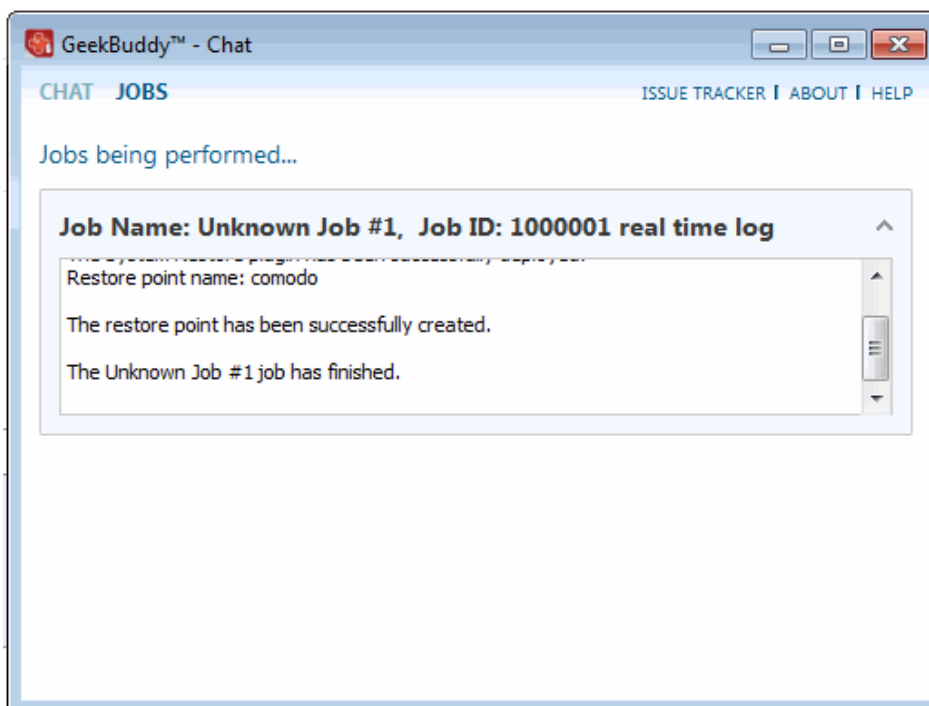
GeekBuddy™ - Chat

CHAT JOBS

ISSUE TRACKER | ABOUT | HELP

Jobs being performed...

Job Name: Unknown Job #1, Job ID: 1000001 real time log

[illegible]

Restore point name: comodo

The restore point has been successfully created.

The Unknown Job #1 job has finished.